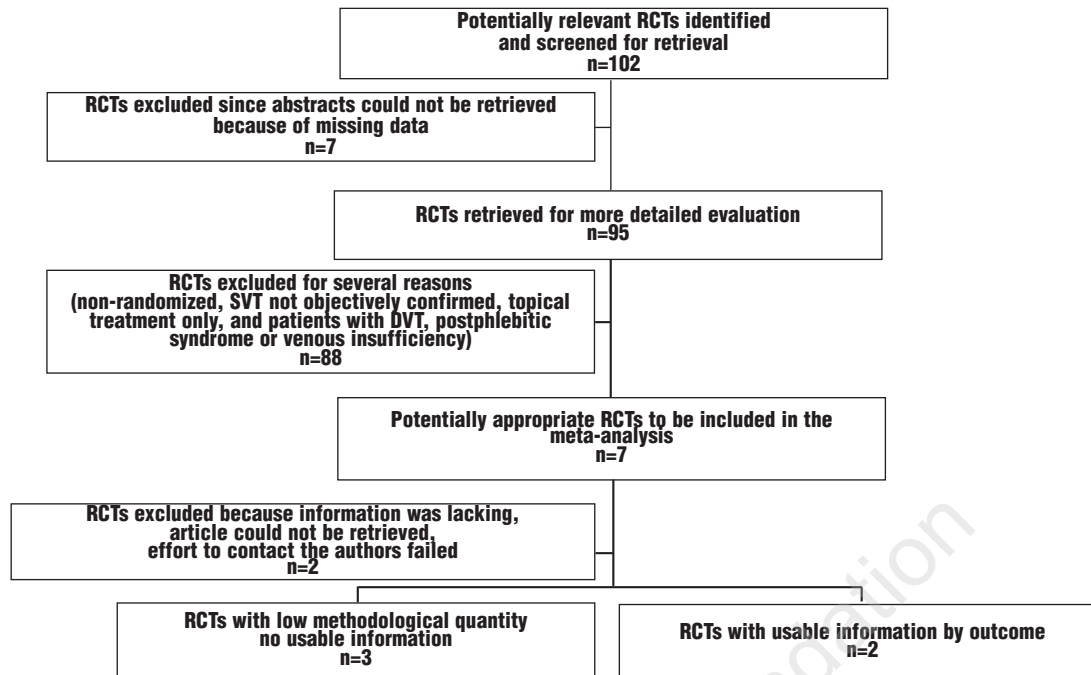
Potentially relevant RCTs identified and screened for retrieval
n=102

RCTs excluded since abstracts could not be retrieved because of missing data
n=7

RCTs retrieved for more detailed evaluation
n=95

RCTs excluded for several reasons (non-randomized, SVT not objectively confirmed, topical treatment only, and patients with DVT, postphlebitic syndrome or venous insufficiency)
n=88

Potentially appropriate RCTs to be included in the meta-analysis
n=7

RCTs excluded because information was lacking, article could not be retrieved, effort to contact the authors failed
n=2

RCTs with low methodological quantity no usable information
n=3

RCTs with usable information by outcome
n=2

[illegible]ation